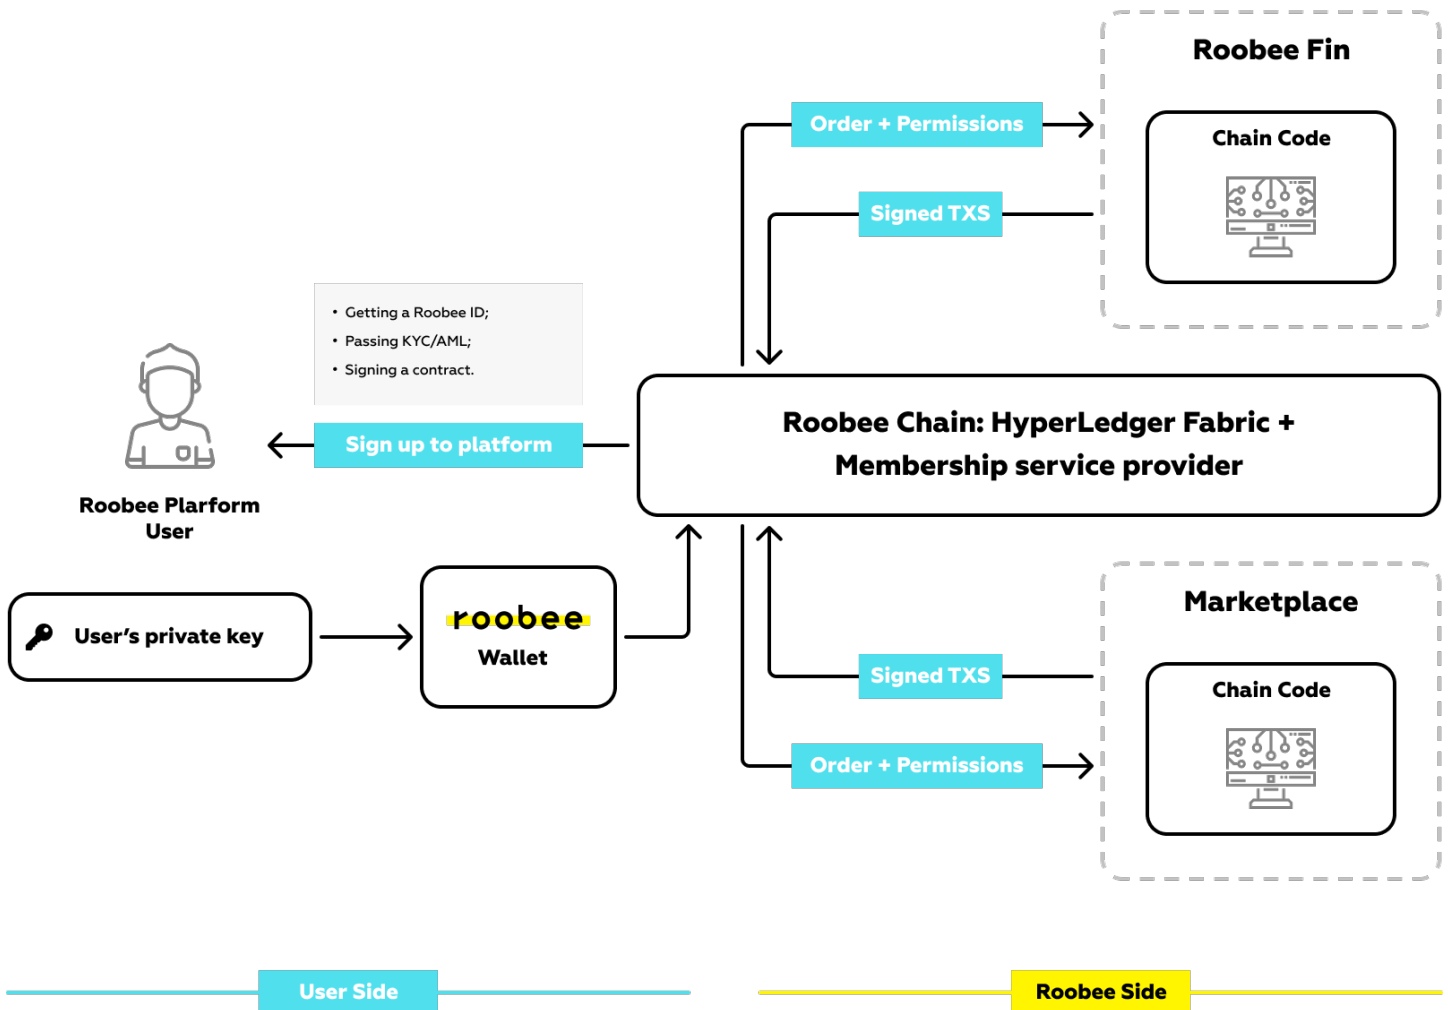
Roobee Fin

Order + Permissions

Chain Code

Signed TXS

• Getting a Roobee ID;
• Passing KYC/AML;
• Signing a contract.

Sign up to platform

Roobee Chain: HyperLedger Fabric + Membership service provider

Roobee Plarform User

User's private key

roobee
Wallet

Marketplace

Signed TXS

Chain Code

Order + Permissions

User Side

Roobee Side